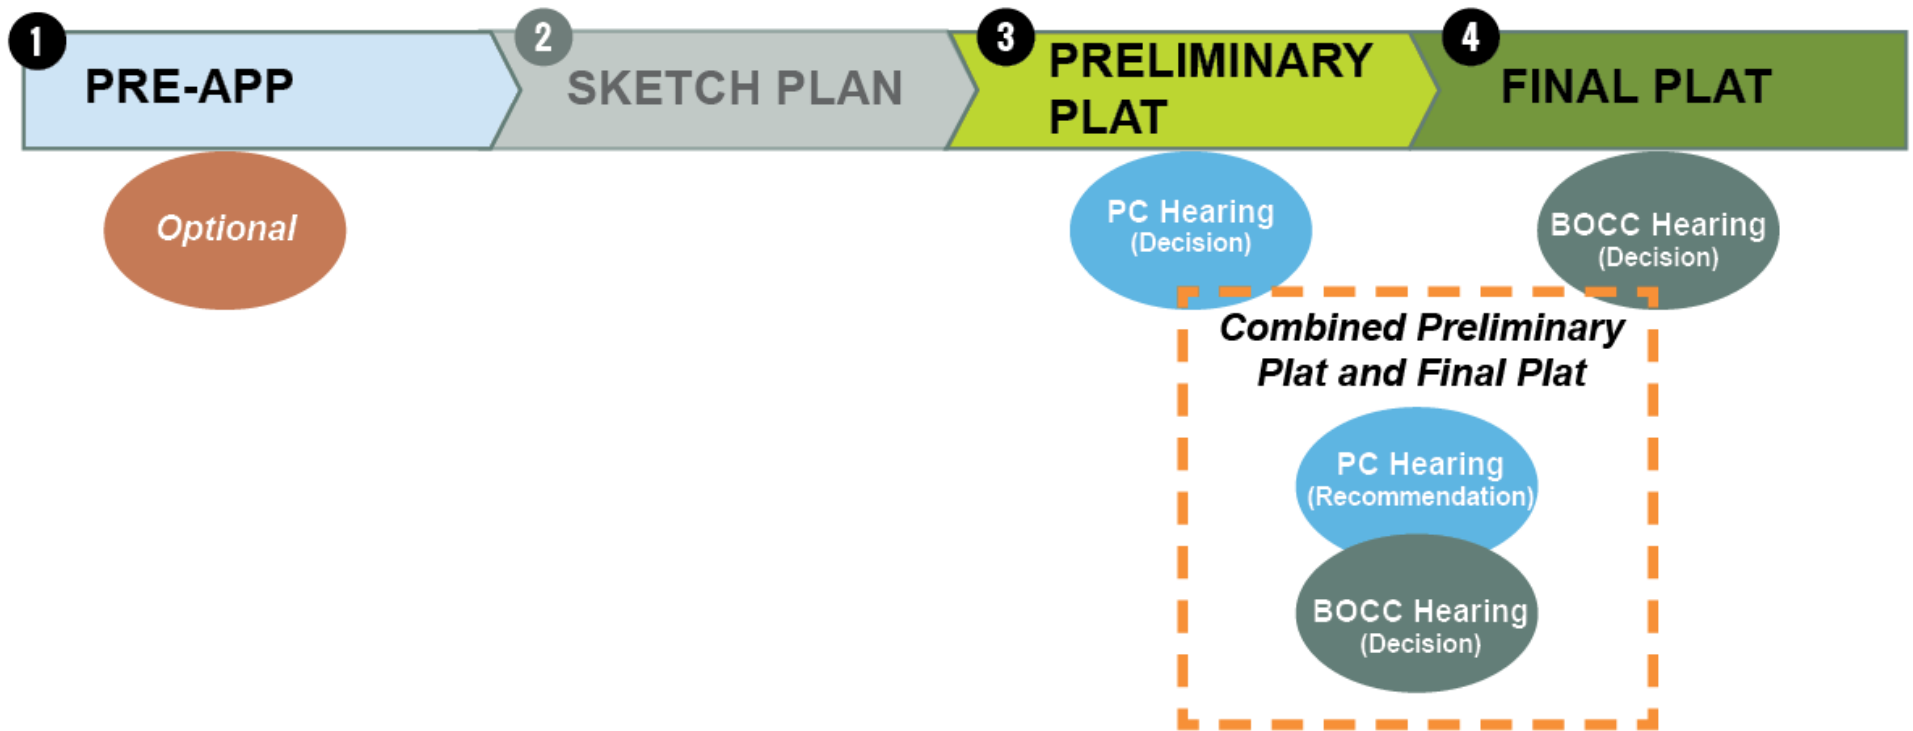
1 PRE-APP

2 SKETCH PLAN

3 PRELIMINARY PLAT

4 FINAL PLAT

Optional

PC Hearing (Decision)

BOCC Hearing (Decision)

Combined Preliminary Plat and Final Plat

PC Hearing (Recommendation)

BOCC Hearing (Decision)